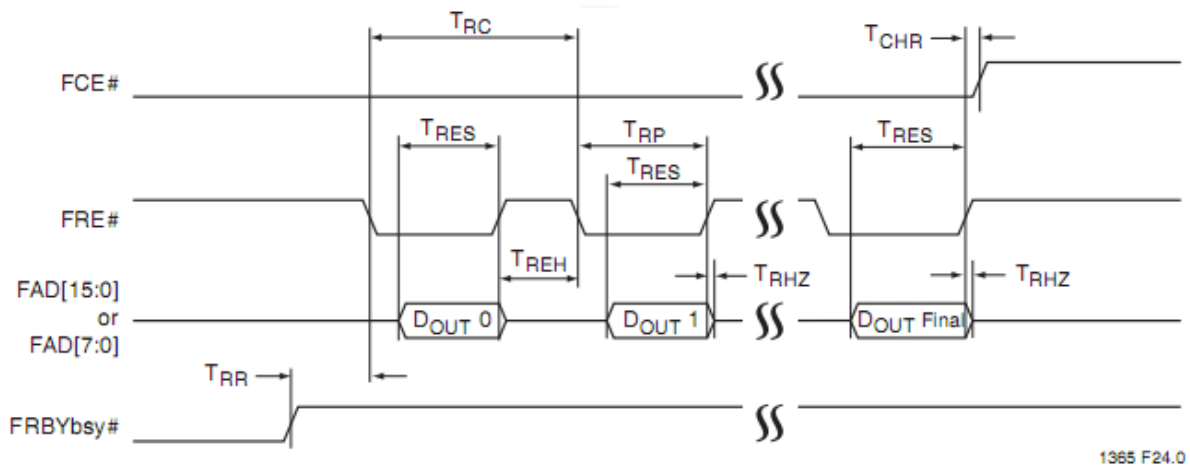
$T_{RC}$

$T_{CHR}$

FCE#

$T_{RES}$

$T_{RP}$

$T_{RES}$

$T_{RES}$

FRE#

$T_{REH}$

$T_{RHZ}$

$T_{RHZ}$

FAD[15:0] or FAD[7:0]

$D_{OUT}$ 0

$D_{OUT}$ 1

$D_{OUT}$ Final

$T_{RR}$

FRBYbsy#

1365 F24.0